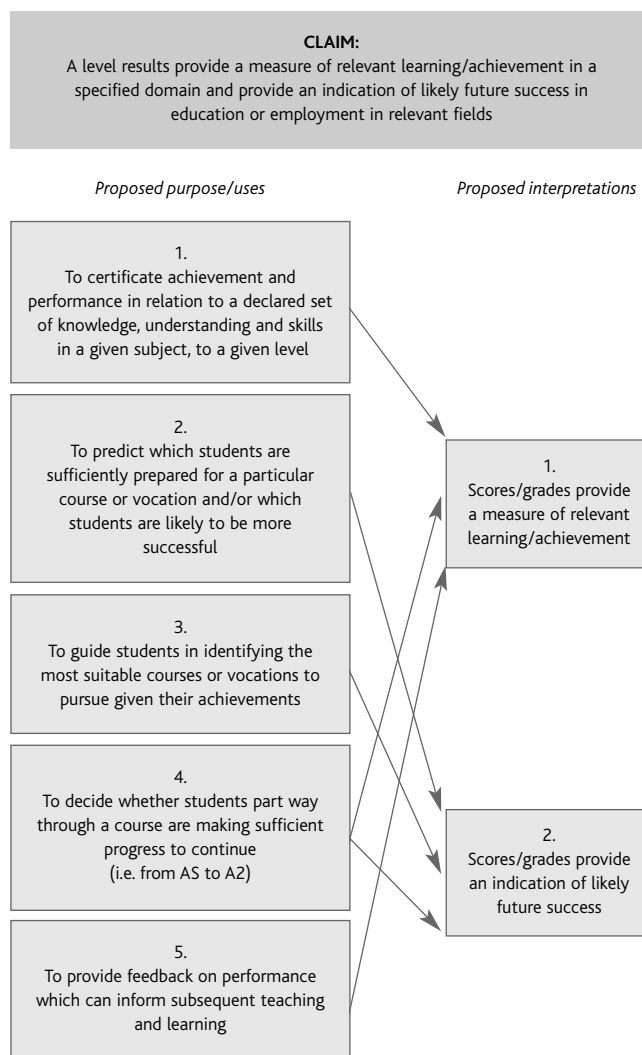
**CLAIM:**
A level results provide a measure of relevant learning/achievement in a specified domain and provide an indication of likely future success in education or employment in relevant fields

*Proposed purpose/uses*

*Proposed interpretations*

1.
To certificate achievement and performance in relation to a declared set of knowledge, understanding and skills in a given subject, to a given level

2.
To predict which students are sufficiently prepared for a particular course or vocation and/or which students are likely to be more successful

3.
To guide students in identifying the most suitable courses or vocations to pursue given their achievements

4.
To decide whether students part way through a course are making sufficient progress to continue
(i.e. from AS to A2)

5.
To provide feedback on performance which can inform subsequent teaching and learning

1.
Scores/grades provide a measure of relevant learning/achievement

2.
Scores/grades provide an indication of likely future success